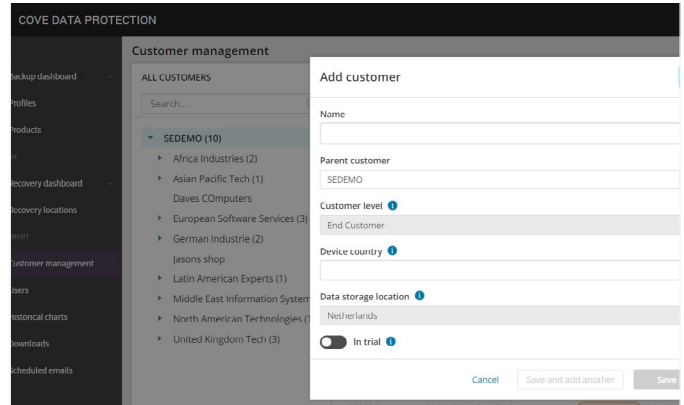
COVE DATA PROTECTION

Backup dashboard
Profiles
Products
Recovery dashboard
Recovery locations
Customer management
Users
Historical charts
Downloads
Scheduled emails

Customer management

ALL CUSTOMERS

Search...

SEDEMO (10)
Africa Industries (2)
Asian Pacific Tech (1)
Daves COmputers
European Software Services (3)
German Industrie (2)
Jasons shop
Latin American Experts (1)
Middle East Information System
North American Technologies (1
United Kingdom Tech (3)

Add customer

Name

Parent customer
SEDEMO

Customer level
End Customer

Device country

Data storage location
Netherlands

In trial

Cancel
Save and add another
Save